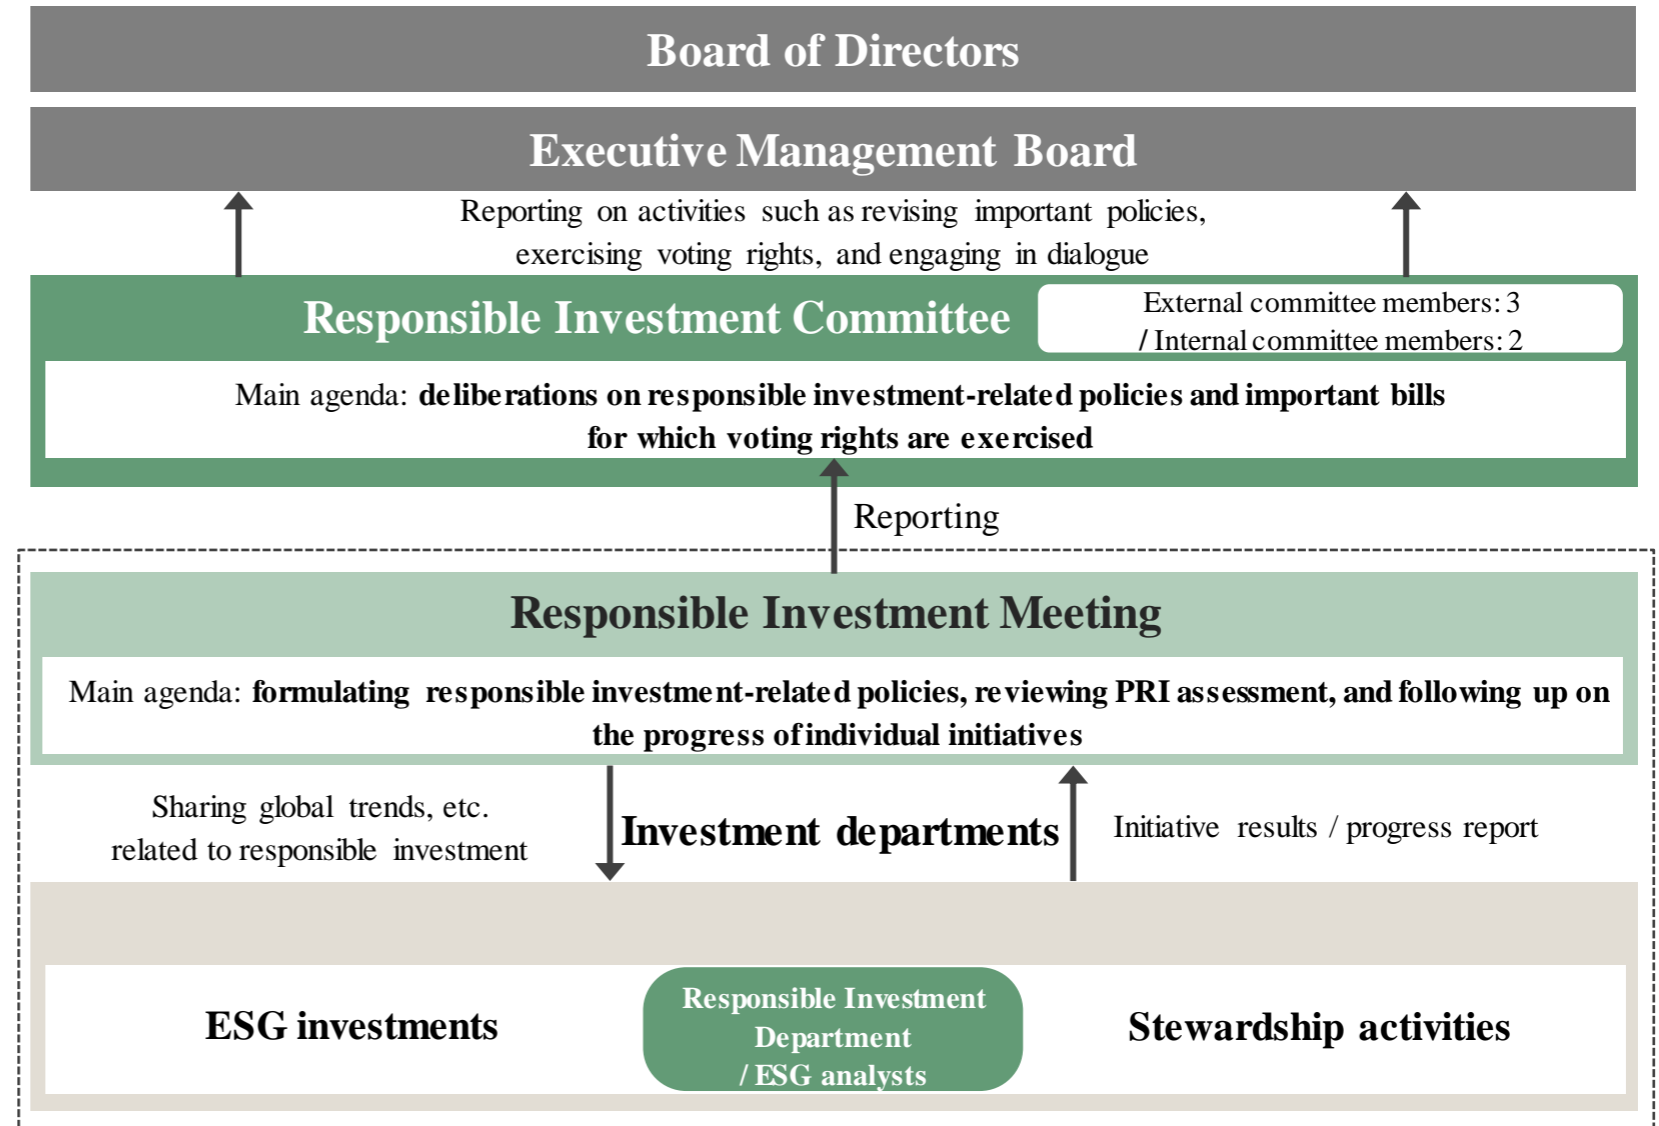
Board of Directors

Executive Management Board

Reporting on activities such as revising important policies, exercising voting rights, and engaging in dialogue

Responsible Investment Committee

External committee members: 3 / Internal committee members: 2

Main agenda: **deliberations on responsible investment-related policies and important bills for which voting rights are exercised**

Reporting

Responsible Investment Meeting

Main agenda: **formulating responsible investment-related policies, reviewing PRI assessment, and following up on the progress of individual initiatives**

Sharing global trends, etc. related to responsible investment

Investment departments

Initiative results / progress report

ESG investments

Responsible Investment Department / ESG analysts

Stewardship activities